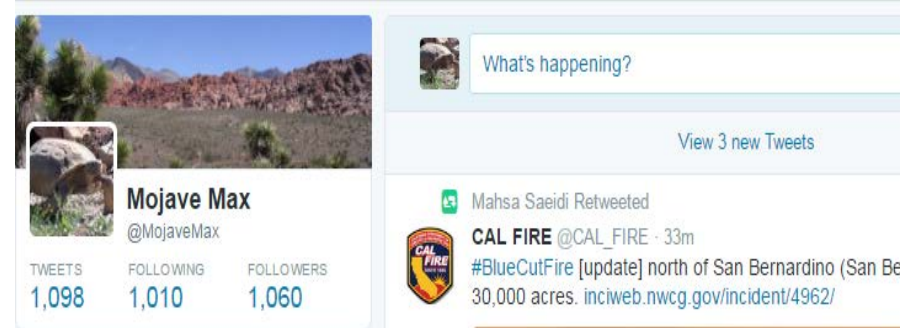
Mojave Max
@MojaveMax

TWEETS
1,098

FOLLOWING
1,010

FOLLOWERS
1,060

What's happening?

View 3 new Tweets

Mahsa Saeidi Retweeted

CAL FIRE @CAL_FIRE · 33m
#BlueCutFire [update] north of San Bernardino (San Be
30,000 acres. inciweb.nwcg.gov/incident/4962/

CAL FIRE